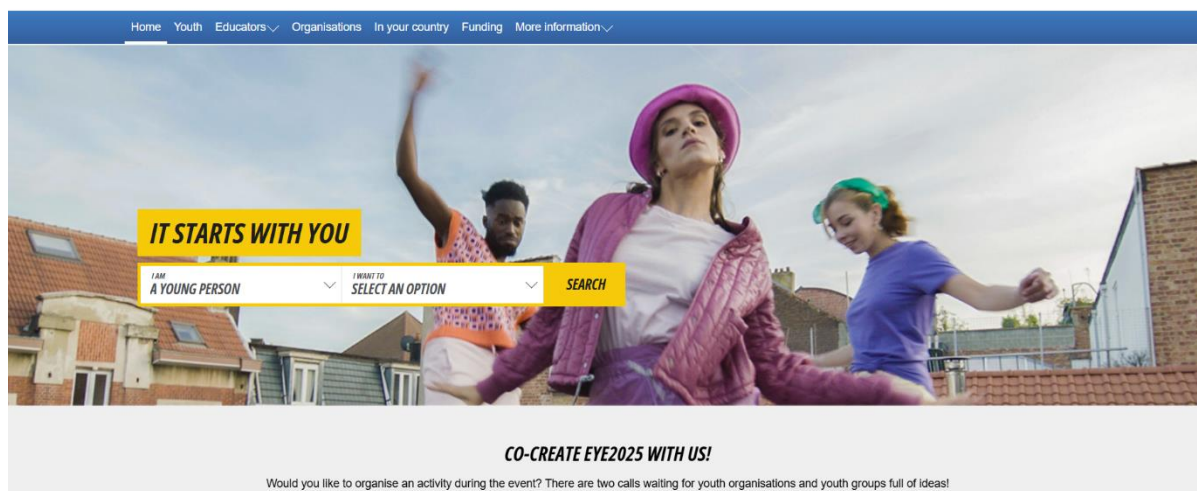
Home Youth Educators Organisations In your country Funding More information

IT STARTS WITH YOU

I AM
A YOUNG PERSON

I WANT TO
SELECT AN OPTION

SEARCH

CO-CREATE EYE2025 WITH US!

Would you like to organise an activity during the event? There are two calls waiting for youth organisations and youth groups full of ideas!